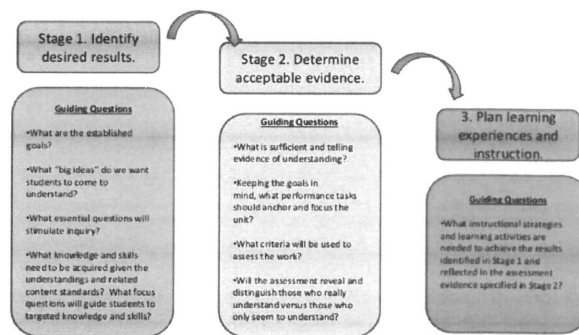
Stage 1. Identify desired results.

Guiding Questions

•What are the established goals?

•What "big ideas" do we want students to come to understand?

•What essential questions will stimulate inquiry?

•What knowledge and skills need to be acquired given the understandings and related content standards? What focus questions will guide students to targeted knowledge and skills?

Stage 2. Determine acceptable evidence.

Guiding Questions

•What is sufficient and telling evidence of understanding?

•Keeping the goals in mind, what performance tasks should anchor and focus the unit?

•What criteria will be used to assess the work?

•Will the assessment reveal and distinguish those who really understand versus those who only seem to understand?

3. Plan learning experiences and instruction.

Guiding Questions

•What instructional strategies and learning activities are needed to achieve the results identified in Stage 1 and reflected in the assessment evidence specified in Stage 2?